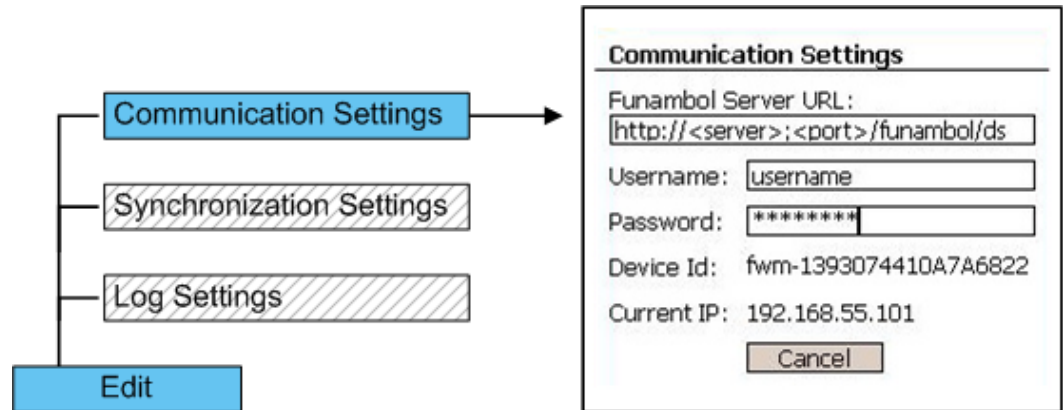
Communication Settings

Synchronization Settings

Log Settings

Edit

Communication Settings

Funambol Server URL:

http://<server>;<port>/funambol/ds

Username: username

Password: ********

Device Id: fwm-1393074410A7A6822

Current IP: 192.168.55.101

Cancel